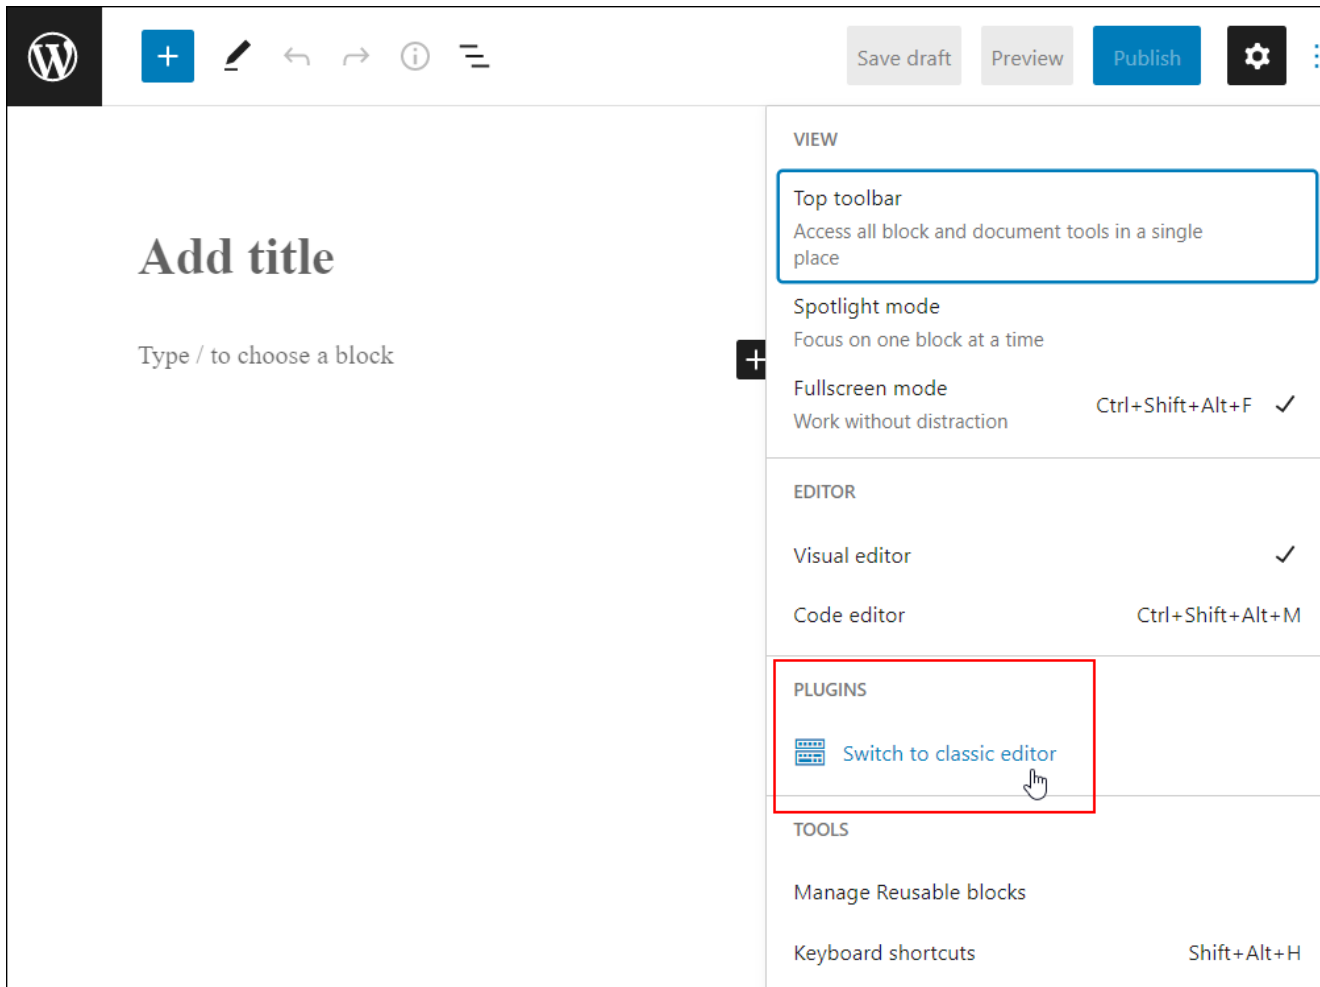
Save draft Preview Publish

Add title

Type / to choose a block

VIEW

Top toolbar
Access all block and document tools in a single place

Spotlight mode
Focus on one block at a time

Fullscreen mode
Work without distraction
Ctrl+Shift+Alt+F ✓

EDITOR

Visual editor ✓

Code editor Ctrl+Shift+Alt+M

PLUGINS

Switch to classic editor

TOOLS

Manage Reusable blocks

Keyboard shortcuts Shift+Alt+H